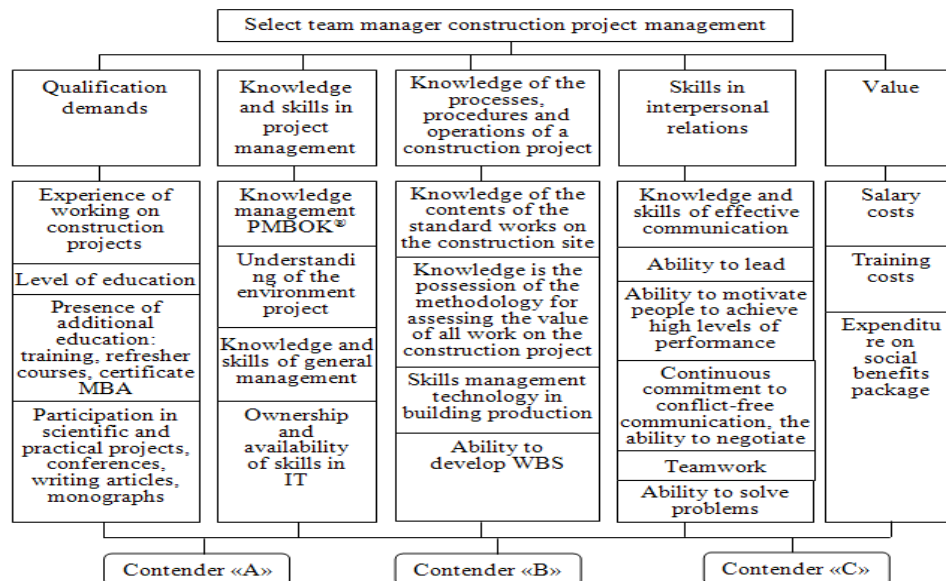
Select team manager construction project management

Qualification demands

Knowledge and skills in project management

Knowledge of the processes, procedures and operations of a construction project

Skills in interpersonal relations

Value

Experience of working on construction projects

Level of education

Presence of additional education: training, refresher courses, certificate MBA

Participation in scientific and practical projects, conferences, writing articles, monographs

Knowledge management PMBOK®

Understanding of the environment project

Knowledge and skills of general management

Ownership and availability of skills in IT

Knowledge of the contents of the standard works on the construction site

Knowledge is the possession of the methodology for assessing the value of all work on the construction project

Skills management technology in building production

Ability to develop WBS

Knowledge and skills of effective communication

Ability to lead

Ability to motivate people to achieve high levels of performance

Continuous commitment to conflict-free communication, the ability to negotiate

Teamwork

Ability to solve problems

Salary costs

Training costs

Expenditure on social benefits package

Contender «A»

Contender «B»

Contender «C»